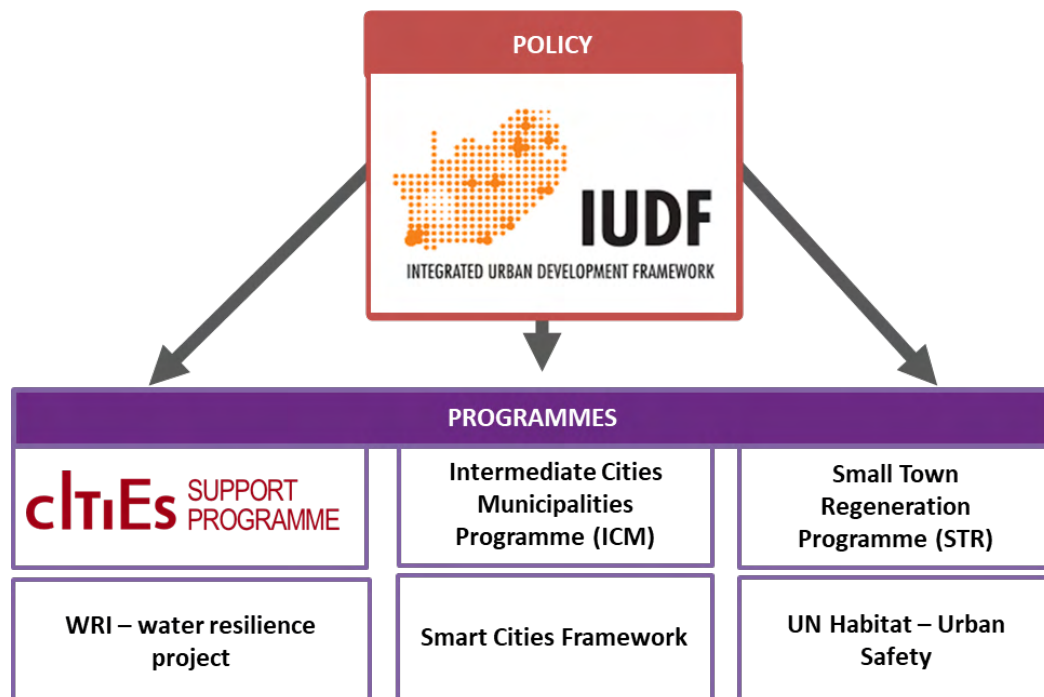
POLICY

IUDF

INTEGRATED URBAN DEVELOPMENT FRAMEWORK

PROGRAMMES

cItIEs SUPPORT PROGRAMME

Intermediate Cities Municipalities Programme (ICM)

Small Town Regeneration Programme (STR)

WRI – water resilience project

Smart Cities Framework

UN Habitat – Urban Safety